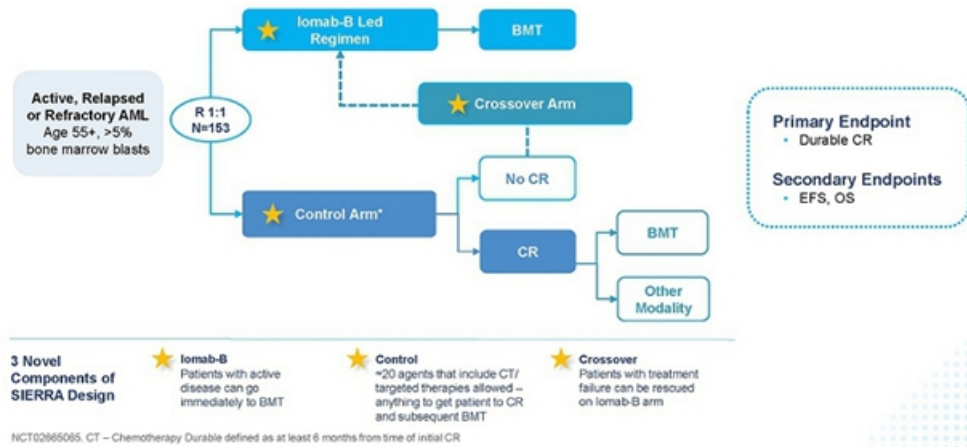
Active, Relapsed or Refractory AML
Age 55+, >5% bone marrow blasts

R 1:1
N=153

Iomab-B Led Regimen

BMT

Crossover Arm

No CR

Control Arm*

CR

BMT

Other Modality

Primary Endpoint
• Durable CR

Secondary Endpoints
• EFS, OS

3 Novel Components of SIERRA Design

Iomab-B
Patients with active disease can go immediately to BMT

Control
≈20 agents that include CT/ targeted therapies allowed – anything to get patient to CR and subsequent BMT

Crossover
Patients with treatment failure can be rescued on Iomab-B arm

NCT02665065. CT – Chemotherapy Durable defined as at least 6 months from time of initial CR